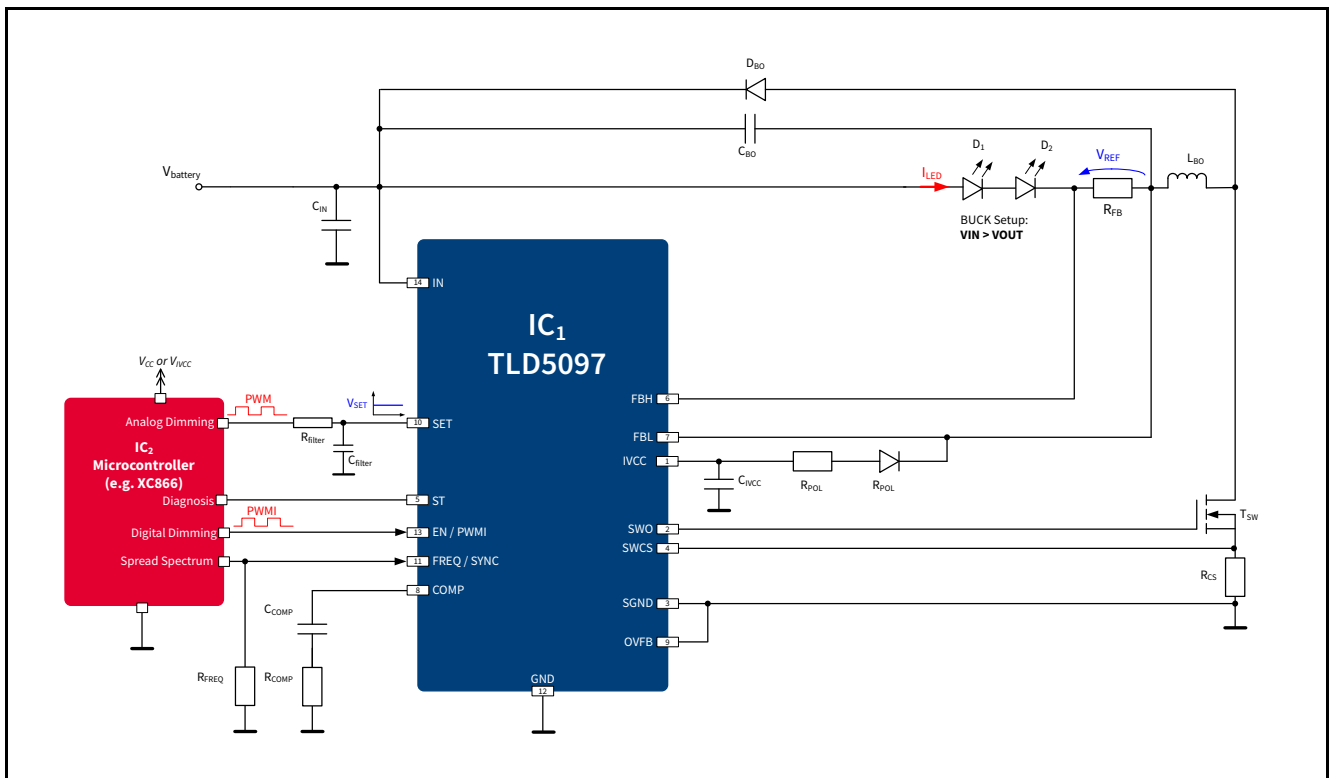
$D_{BO}$

$C_{BO}$

$V_{battery}$

$C_{IN}$

$I_{LED}$

$D_1$

$D_2$

$V_{REF}$

$L_{BO}$

$R_{FB}$

BUCK Setup:
**VIN > VOUT**

14 IN

**IC$_1$**
**TLD5097**

$V_{CC}$ or $V_{IVCC}$

Analog Dimming

**IC$_2$**
**Microcontroller**
**(e.g. XC866)**

Diagnosis

Digital Dimming

Spread Spectrum

PWM

$V_{SET}$

$R_{filter}$

$C_{filter}$

10 SET

5 ST

PWMI

13 EN / PWMI

11 FREQ / SYNC

8 COMP

$C_{COMP}$

$R_{FREQ}$

$R_{COMP}$

GND 12

FBH 6

FBL 7

IVCC 1

$C_{IVCC}$

$R_{POL}$

$R_{POL}$

SWO 2

SWCS 4

$T_{SW}$

$R_{CS}$

SGND 3

OVFB 9